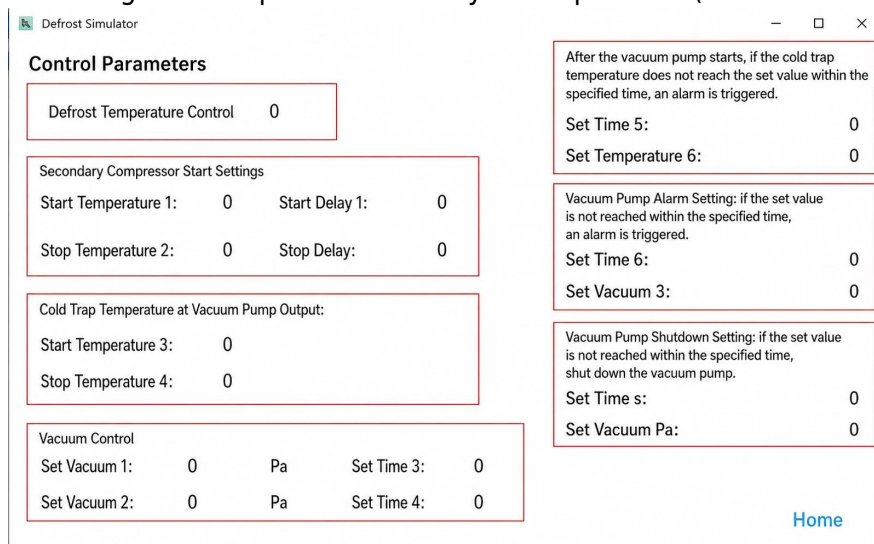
Defrost Simulator

Control Parameters

Defrost Temperature Control 0

Secondary Compressor Start Settings

Start Temperature 1: 0 Start Delay 1: 0

Stop Temperature 2: 0 Stop Delay: 0

Cold Trap Temperature at Vacuum Pump Output:

Start Temperature 3: 0

Stop Temperature 4: 0

Vacuum Control

Set Vacuum 1: 0 Pa Set Time 3: 0

Set Vacuum 2: 0 Pa Set Time 4: 0

After the vacuum pump starts, if the cold trap temperature does not reach the set value within the specified time, an alarm is triggered.

Set Time 5: 0

Set Temperature 6: 0

Vacuum Pump Alarm Setting: if the set value is not reached within the specified time, an alarm is triggered.

Set Time 6: 0

Set Vacuum 3: 0

Vacuum Pump Shutdown Setting: if the set value is not reached within the specified time, shut down the vacuum pump.

Set Time s: 0

Set Vacuum Pa: 0

Home